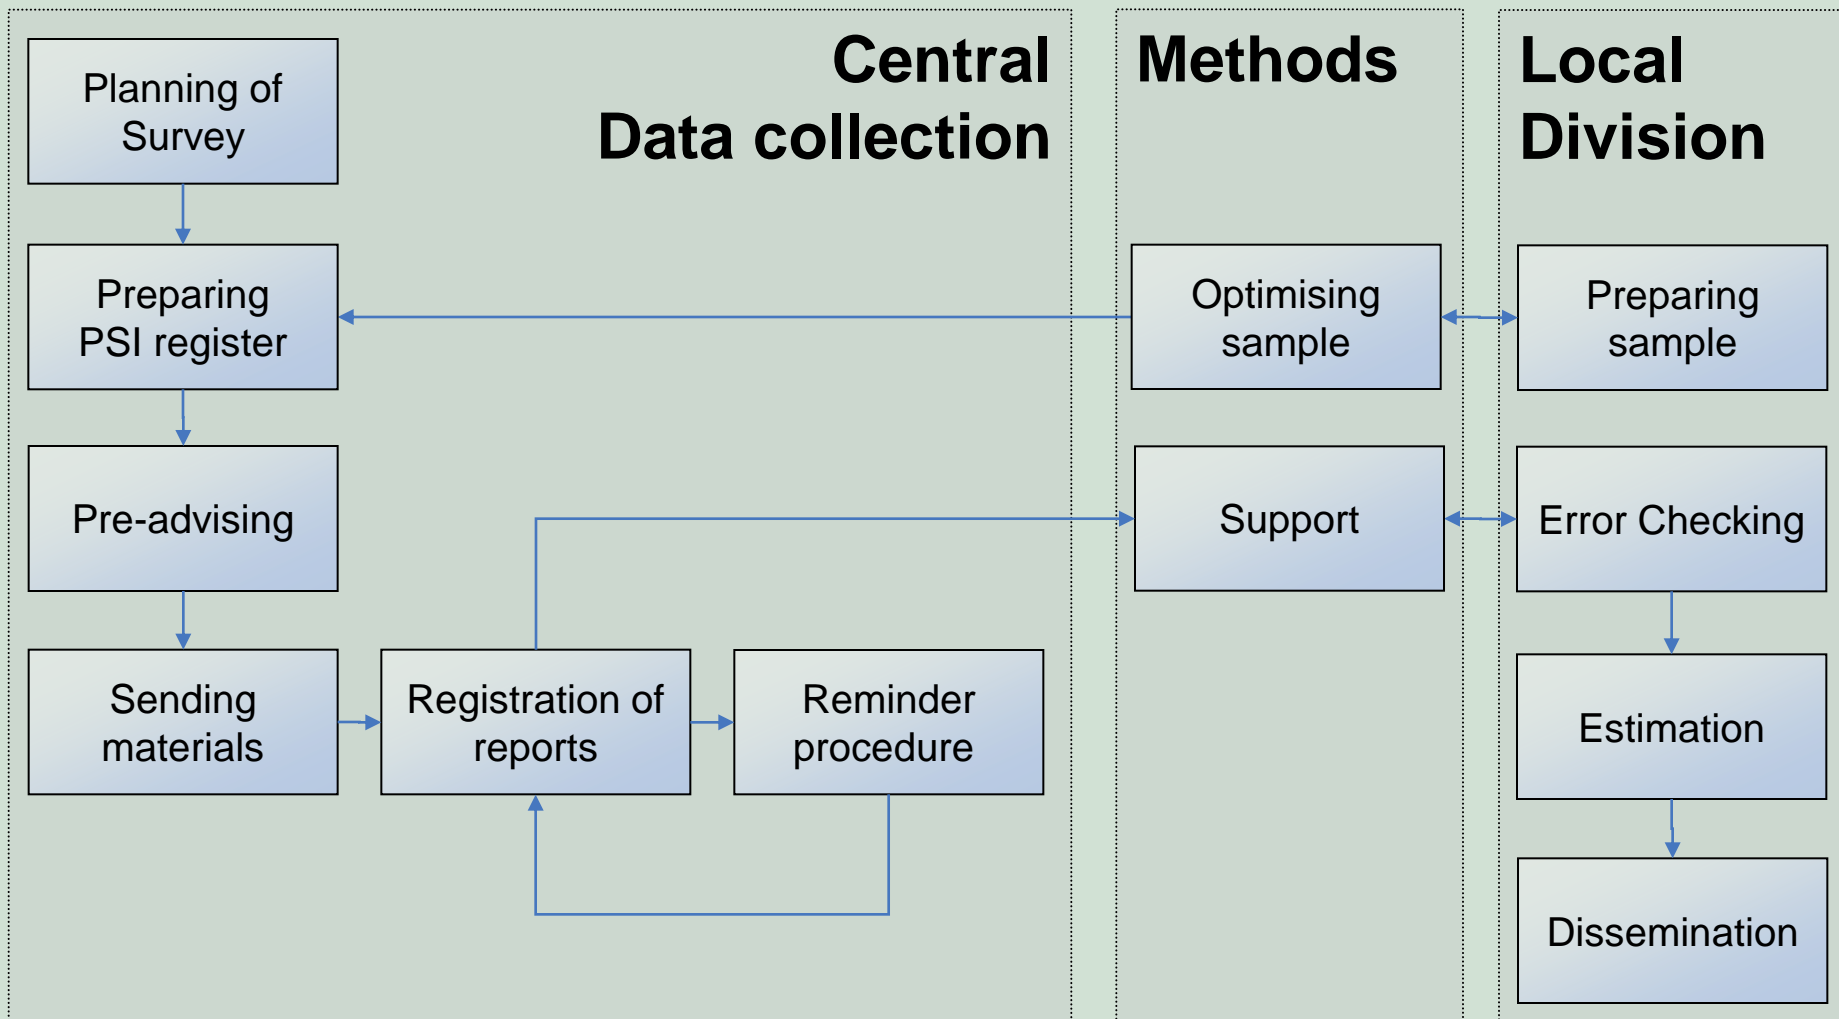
Central Data collection

Planning of Survey

Preparing PSI register

Pre-advising

Sending materials

Registration of reports

Reminder procedure

Methods

Optimising sample

Support

Local Division

Preparing sample

Error Checking

Estimation

Dissemination